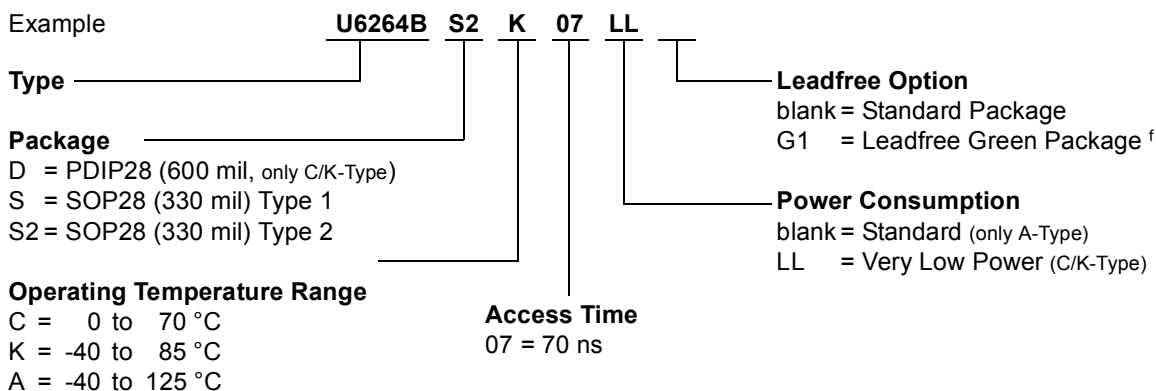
Example U6264B S2 K 07 LL

Type

Package
D = PDIP28 (600 mil, only C/K-Type)
S = SOP28 (330 mil) Type 1
S2 = SOP28 (330 mil) Type 2

Operating Temperature Range
C = 0 to 70 °C
K = -40 to 85 °C
A = -40 to 125 °C

Access Time
07 = 70 ns

Leadfree Option
blank = Standard Package
G1 = Leadfree Green Package $^f$

Power Consumption
blank = Standard (only A-Type)
LL = Very Low Power (C/K-Type)